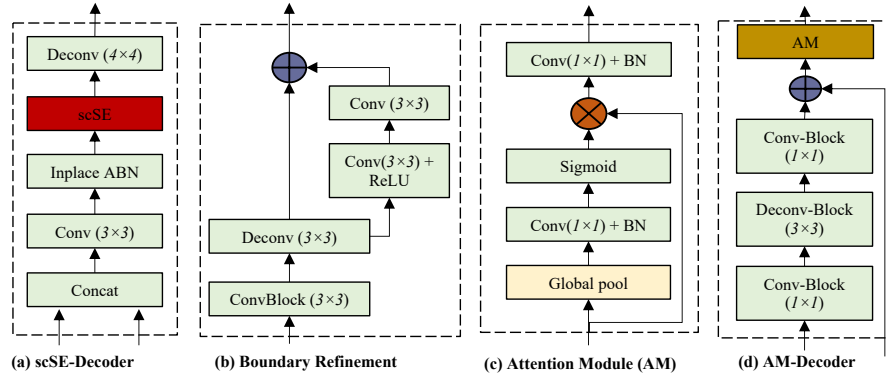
Deconv (4×4)

scSE

Inplace ABN

Conv (3×3)

Concat

(a) scSE-Decoder

Conv (3×3)

Conv(3×3) + ReLU

Deconv (3×3)

ConvBlock (3×3)

(b) Boundary Refinement

Conv(1×1) + BN

Sigmoid

Conv(1×1) + BN

Global pool

(c) Attention Module (AM)

AM

Conv-Block (1×1)

Deconv-Block (3×3)

Conv-Block (1×1)

(d) AM-Decoder